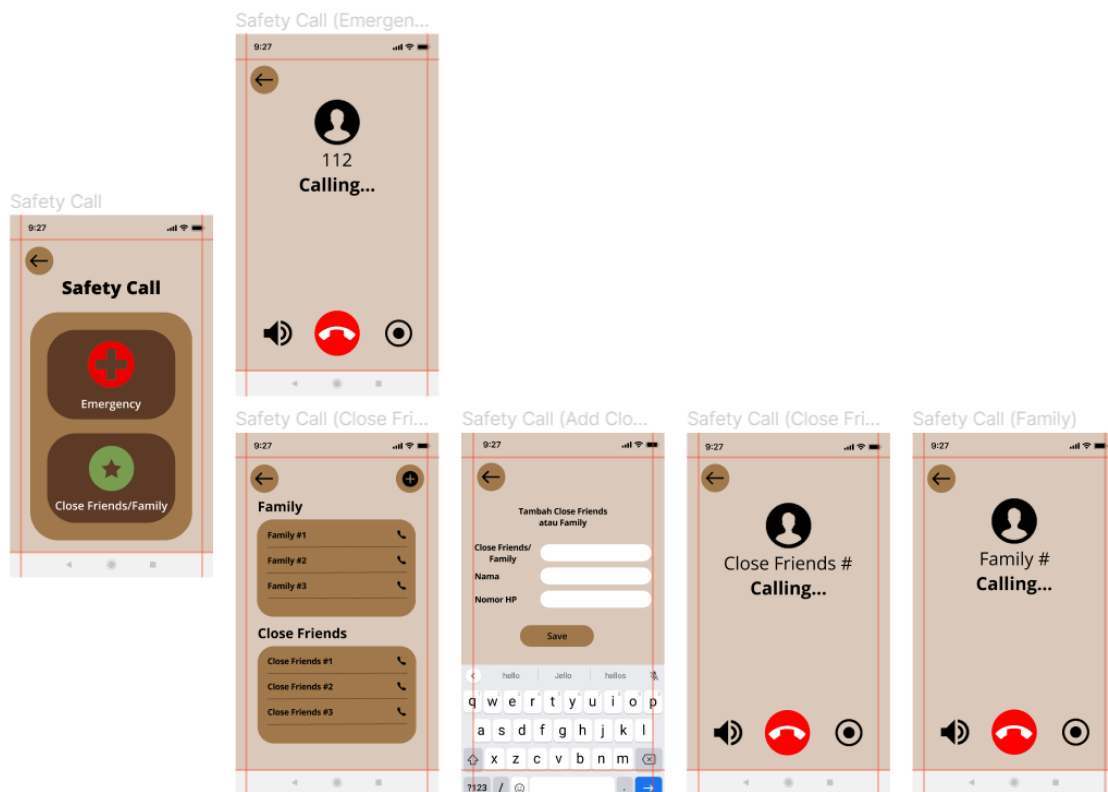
Safety Call

9:27

Safety Call

Emergency

Close Friends/Family

Safety Call (Emergen...

9:27

112

Calling...

Safety Call (Close Fri...

9:27

Family

Family #1

Family #2

Family #3

Close Friends

Close Friends #1

Close Friends #2

Close Friends #3

Safety Call (Add Clo...

9:27

Tambah Close Friends atau Family

Close Friends/ Family

Nama

Nomor HP

Save

hello

Jello

hellos

q w e r t y u i o p

a s d f g h j k l

z x c v b n m

?123

Safety Call (Close Fri...

9:27

Close Friends #

Calling...

Safety Call (Family)

9:27

Family #

Calling...